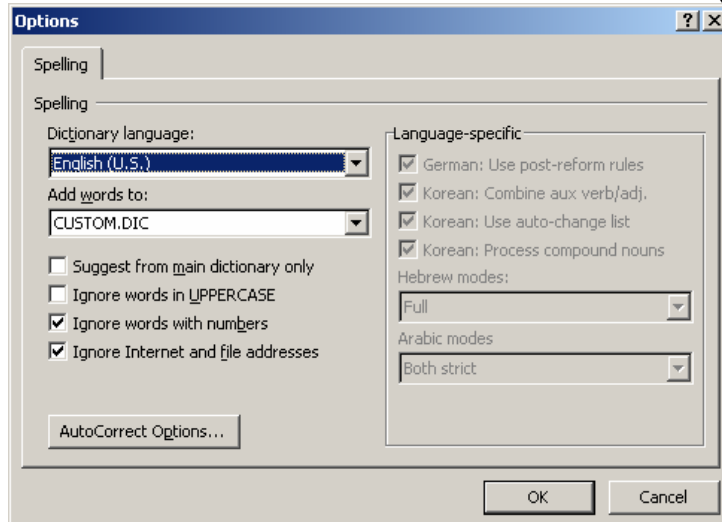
Options

?

X

Spelling

Spelling

Dictionary language:

English (U.S.)

Add words to:

CUSTOM.DIC

Suggest from main dictionary only

Ignore words in UPPERCASE

Ignore words with numbers

Ignore Internet and file addresses

AutoCorrect Options...

Language-specific

German: Use post-reform rules

Korean: Combine aux verb/adj.

Korean: Use auto-change list

Korean: Process compound nouns

Hebrew modes:

Full

Arabic modes

Both strict

OK

Cancel